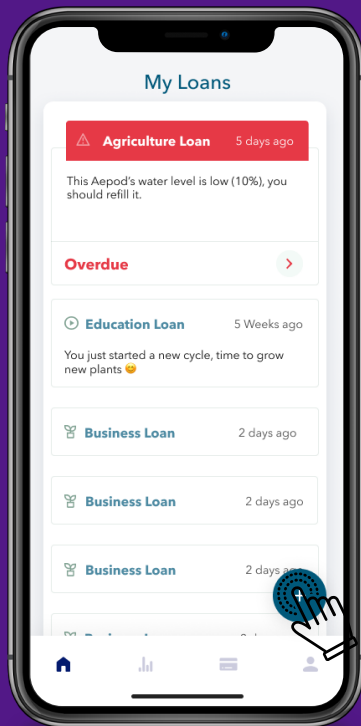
My Loans

Agriculture Loan 5 days ago

This Aepod's water level is low (10%), you should refill it.

Overdue

Education Loan 5 Weeks ago

You just started a new cycle, time to grow new plants 😊

Business Loan 2 days ago

Business Loan 2 days ago

Business Loan 2 days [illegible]

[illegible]